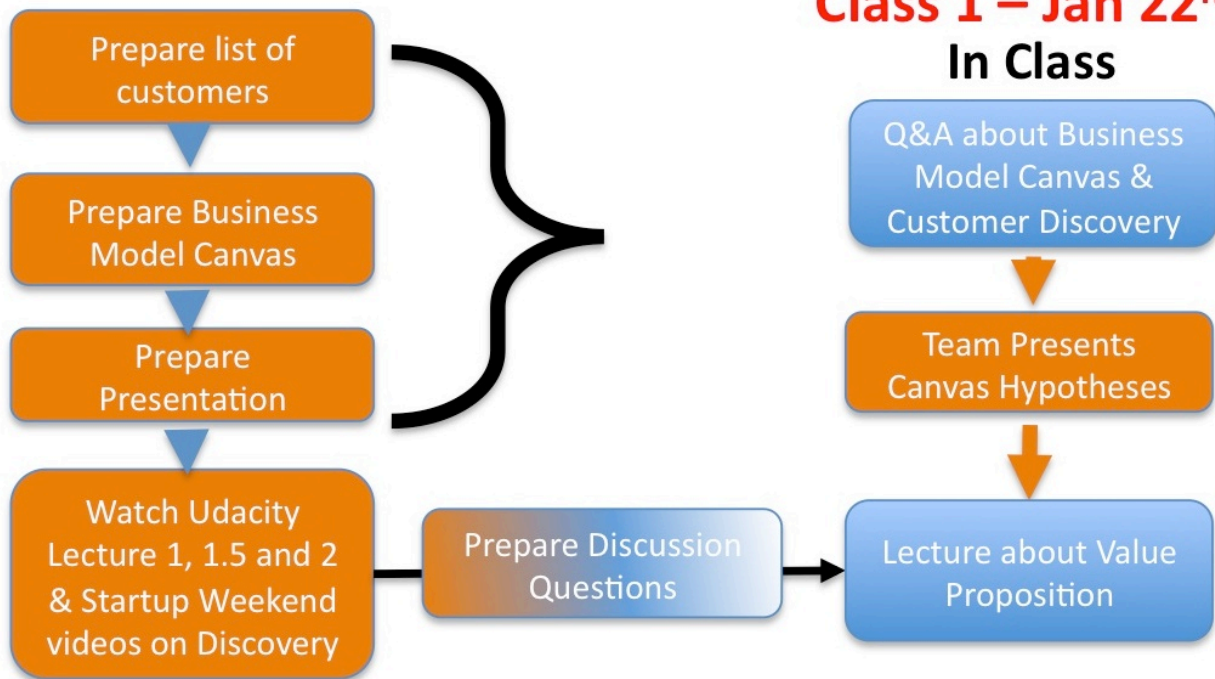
Class 1 – Jan 22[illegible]
In Class

Prepare list of customers

Prepare Business Model Canvas

Prepare Presentation

Watch Udacity Lecture 1, 1.5 and 2 & Startup Weekend videos on Discovery

Prepare Discussion Questions

Q&A about Business Model Canvas & Customer Discovery

Team Presents Canvas Hypotheses

Lecture about Value Proposition